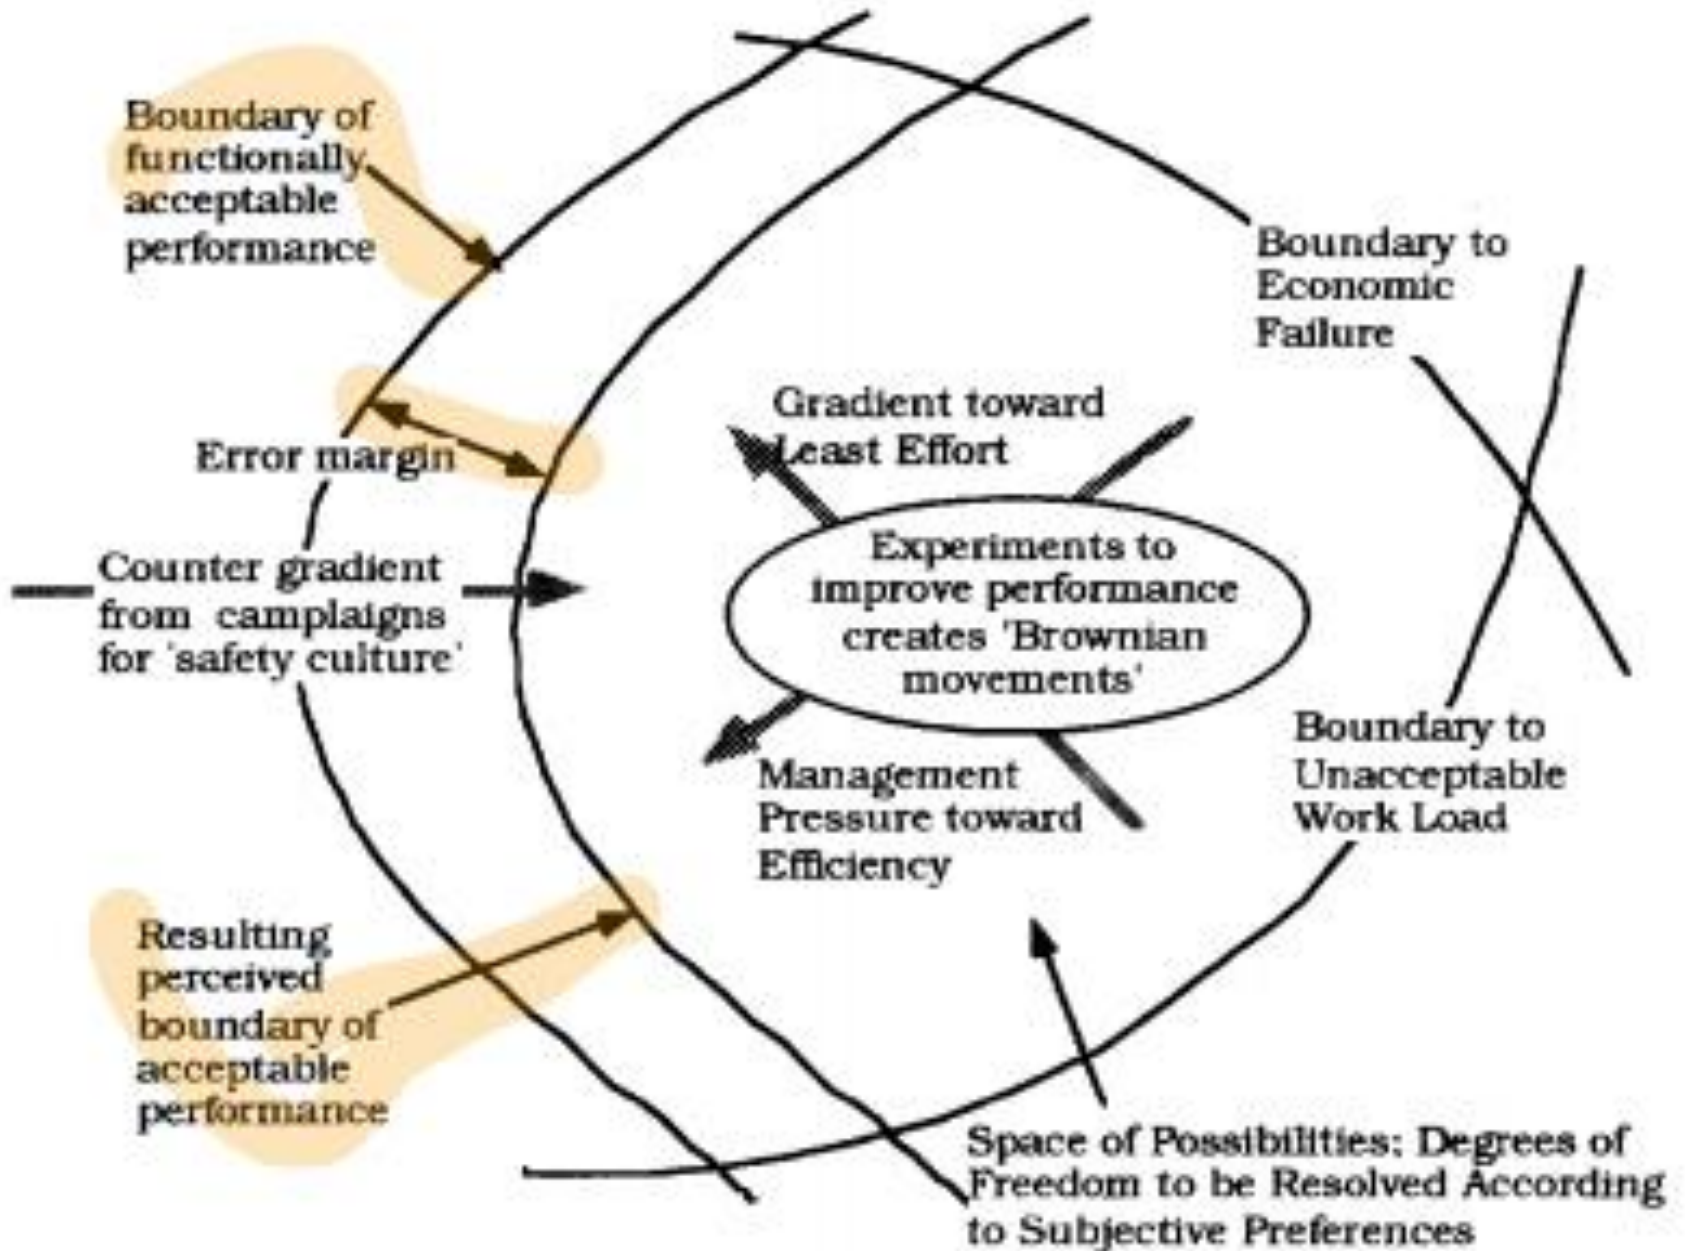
Boundary of functionally acceptable performance

Boundary to Economic Failure

Error margin

Gradient toward Least Effort

Counter gradient from campaigns for 'safety culture'

Experiments to improve performance creates 'Brownian movements'

Boundary to Unacceptable Work Load

Management Pressure toward Efficiency

Resulting perceived boundary of acceptable performance

Space of Possibilities; Degrees of Freedom to be Resolved According to Subjective Preferences